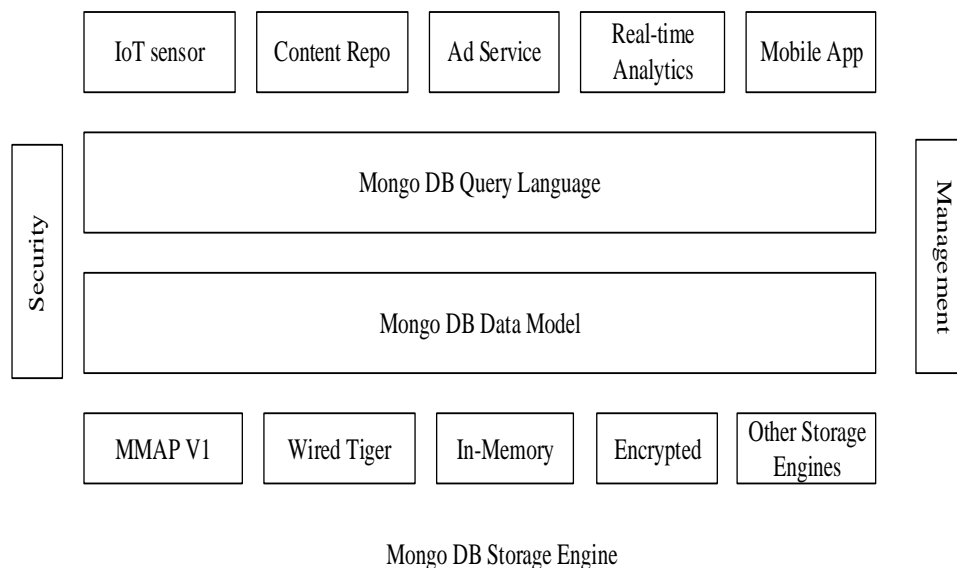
IoT sensor

Content Repo

Ad Service

Real-time Analytics

Mobile App

Security

Mongo DB Query Language

Management

Mongo DB Data Model

MMAP V1

Wired Tiger

In-Memory

Encrypted

Other Storage Engines

Mongo DB Storage Engine